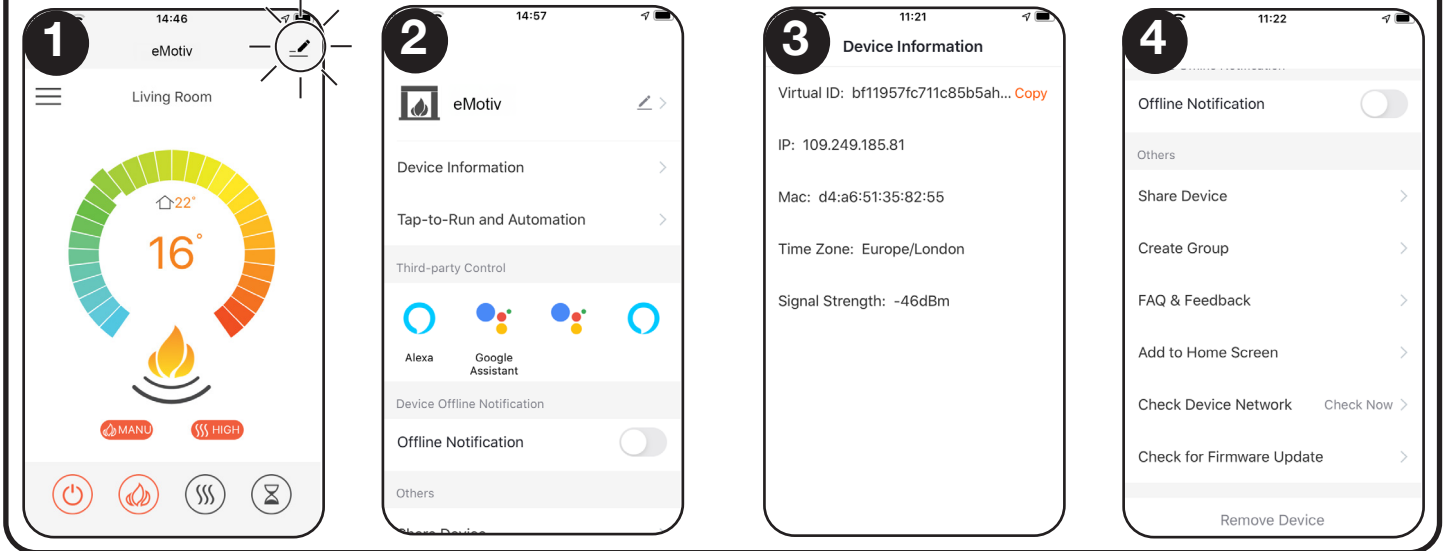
1

14:46

eMotiv

Living Room

22°

16°

MANU

HIGH

2

14:57

eMotiv

Device Information

Tap-to-Run and Automation

Third-party Control

Alexa

Google Assistant

Device Offline Notification

Offline Notification

Others

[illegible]

3

11:21

Device Information

Virtual ID: bf11957fc711c85b5ah... Copy

IP: 109.249.185.81

Mac: d4:a6:51:35:82:55

Time Zone: Europe/London

Signal Strength: -46dBm

4

11:22

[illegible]

Offline Notification

Others

Share Device

Create Group

FAQ & Feedback

Add to Home Screen

Check Device Network

Check Now

Check for Firmware Update

Remove Device